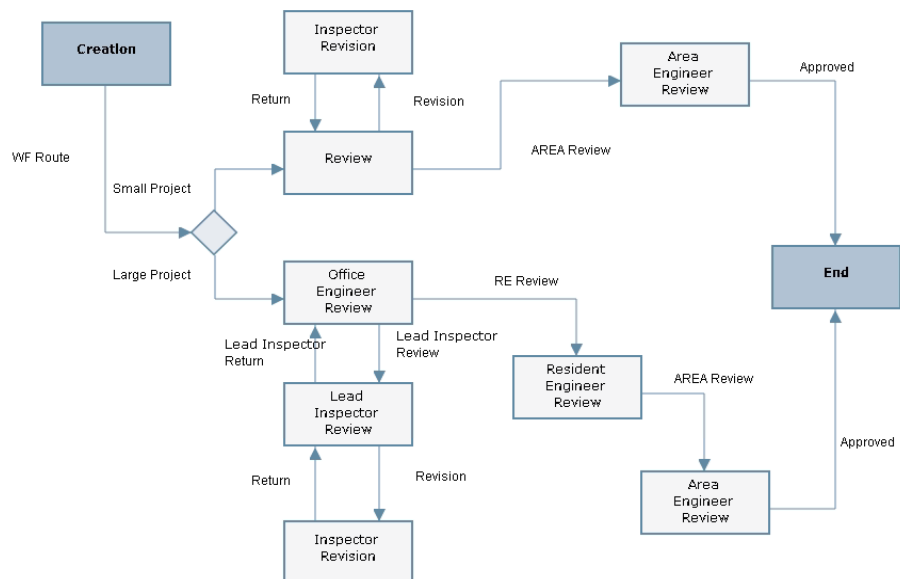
Creation

Inspector Revision

Return

Revision

Area Engineer Review

Approved

WF Route

Review

AREA Review

Small Project

End

Large Project

Office Engineer Review

RE Review

Lead Inspector Return

Lead Inspector Review

Resident Engineer Review

AREA Review

Lead Inspector Review

Approved

Return

Revision

Area Engineer Review

Inspector Revision